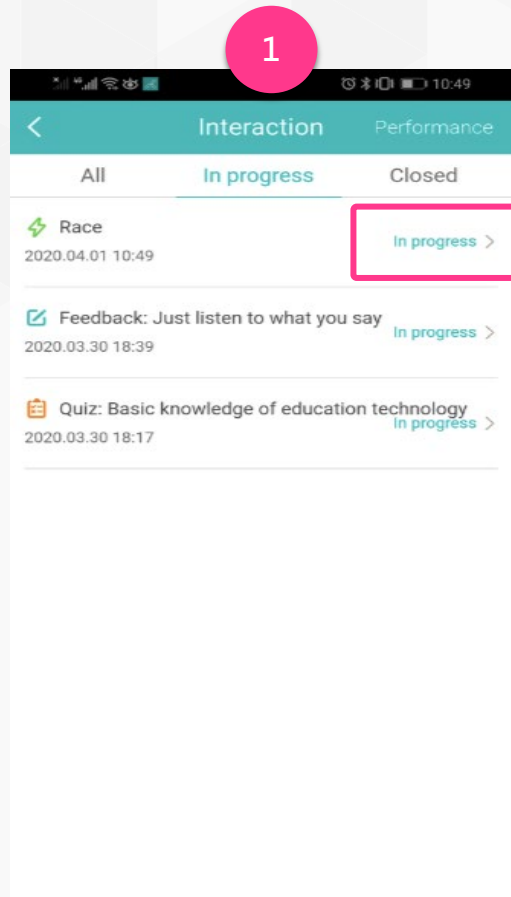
1

10:49

Interaction Performance

All In progress Closed

Race
2020.04.01 10:49
In progress >

Feedback: Just listen to what you say
2020.03.30 18:39
In progress >

Quiz: Basic knowledge of education technology
2020.03.30 18:17
In progress >